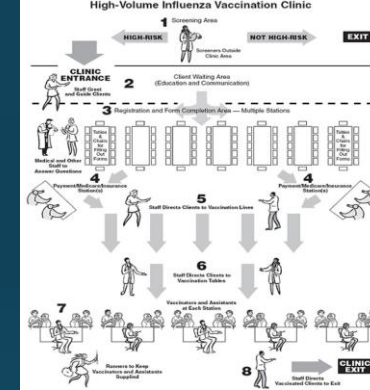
High-Volume Influenza Vaccination Clinic

1 Screening Area

HIGH-RISK

Screeners Outside Clinic Area

NOT HIGH-RISK

EXIT

CLINIC ENTRANCE

Staff Greet and Guide Clients

2 Client Waiting Area (Education and Communication)

3 Registration and Form Completion Area — Multiple Stations

Tables & Chairs for Filling Out Forms

Tables & Chairs for Filling Out Forms

Medical and Other Staff to Answer Questions

4 Payment/Medicare/Insurance Station(s)

4 Payment/Medicare/Insurance Station(s)

5 Staff Directs Clients to Vaccination Lines

6 Staff Directs Clients to Vaccination Tables

Vaccinators and Assistants at Each Station

7

Runners to Keep Vaccinators and Assistants Supplied

8 Staff Directs Vaccinated Clients to Exit

CLINIC EXIT